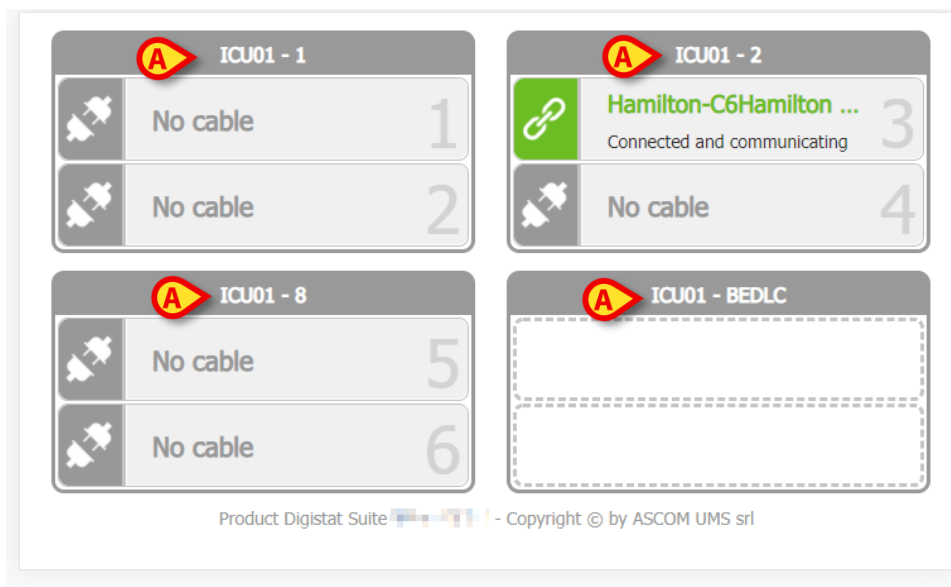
A ICU01 - 1

No cable 1

No cable 2

A ICU01 - 2

Hamilton-C6Hamilton ...
Connected and communicating 3

No cable 4

A ICU01 - 8

No cable 5

No cable 6

A ICU01 - BEDLC

Product Digistat Suite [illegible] - Copyright © by ASCOM UMS srl